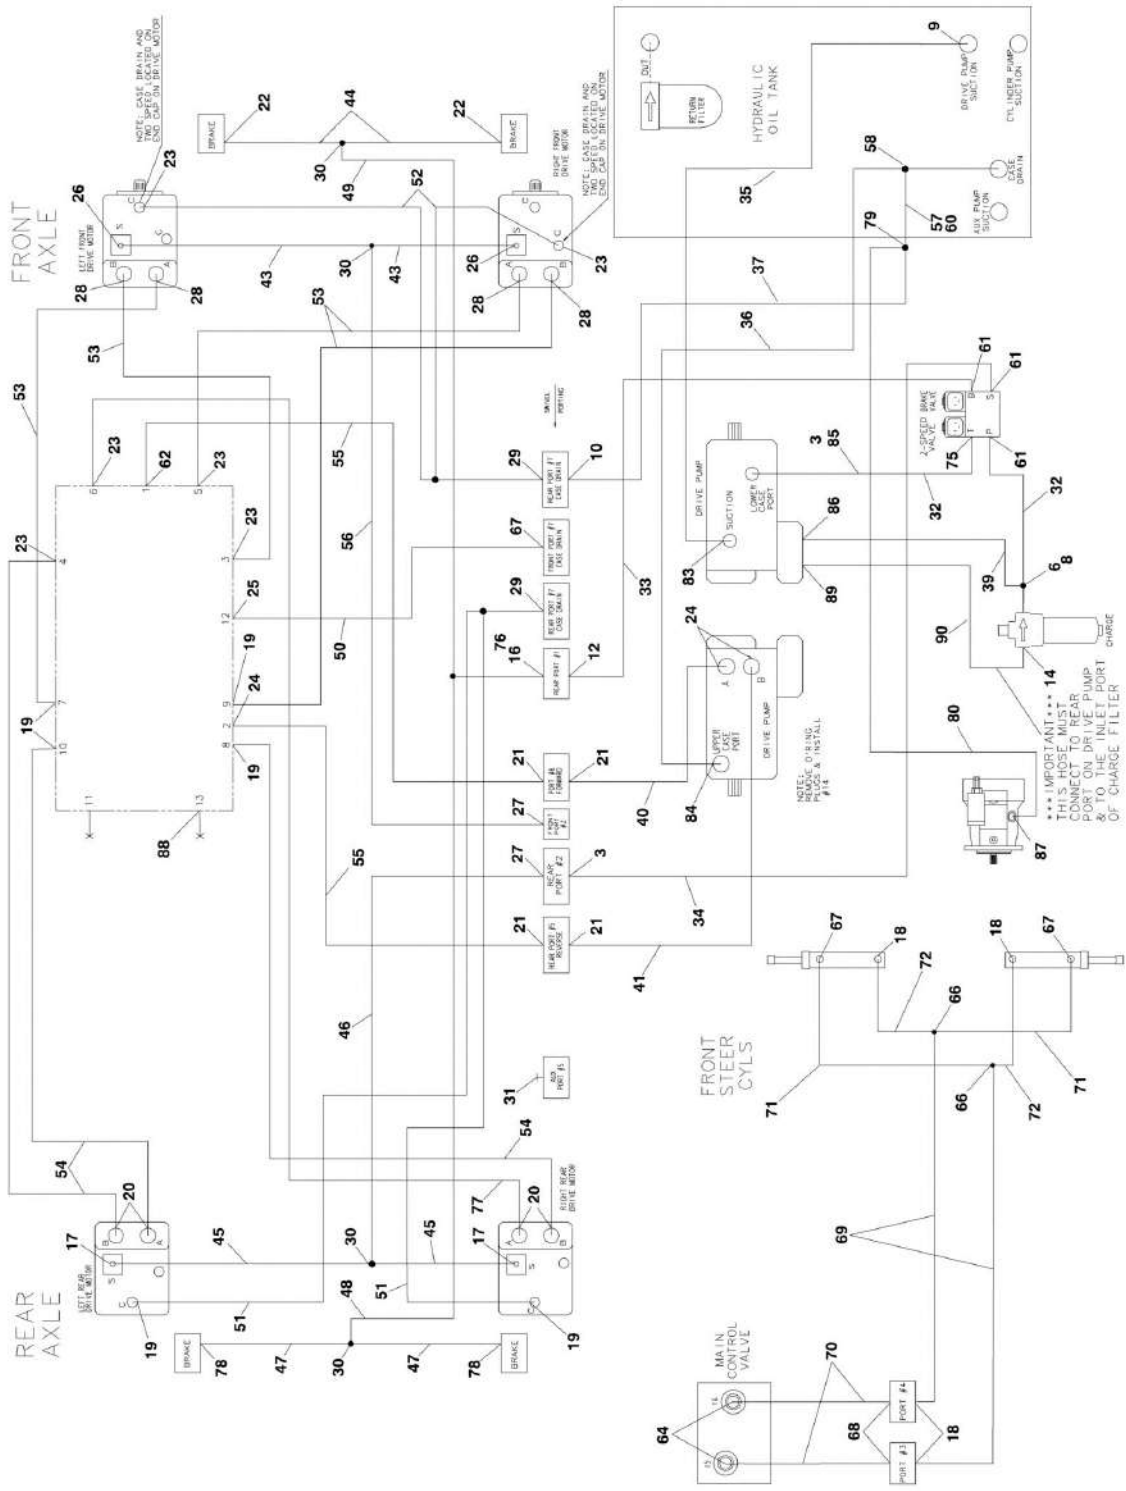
FRONT AXLE

NOTE: CASE DRAIN AND TWO SPEED LOCATED ON END CAP ON DRIVE MOTOR

LEFT FRONT DRIVE MOTOR

S C C B A

23 26 28 28

BRAKE 22

44 30 49

BRAKE 22

52 43 30 43

RIGHT FRONT DRIVE MOTOR

NOTE: CASE DRAIN AND TWO SPEED LOCATED ON END CAP ON DRIVE MOTOR

C S C A B

26 23 28 28

HYDRAULIC OIL TANK

OUT RETURN FILTER

DRIVE PUMP SUCTION 9

CYLINDER PUMP SUCTION

CASE DRAIN

AUX PUMP SUCTION

35 58 57 60 79 37 36

53 53 53

6 23 1 62 5 23 3 23 4 23 12 25 9 19 24 7 19 10 2 8 19 11 13 88

55 56 50

SWIVEL PORTING

REAR PORT #7 CASE DRAIN 29 10

FRONT PORT #7 CASE DRAIN 67

REAR PORT #7 CASE DRAIN 29

REAR PORT #1 16 76 12

PORT #8 FORWARD 21 21

FRONT PORT #2 27

REAR PORT #2 27 3

REAR PORT #5 REVERSE 21 21

AUX PORT #3 31

33 55 34 41 40 46

DRIVE PUMP SUCTION LOWER CASE PORT 83 3 85 86 89

UPPER CASE PORT A B DRIVE PUMP 24 84

NOTE: REMOVE O'RING PLUGS & INSTALL #14

2-SPEED BRAKE VALVE T P B S 61 61 61 75

32 32 39 6 8 90

CHARGE 14

80 87

***IMPORTANT*** THIS HOSE MUST CONNECT TO REAR PORT ON DRIVE PUMP & TO THE INLET PORT OF CHARGE FILTER

REAR AXLE

LEFT REAR DRIVE MOTOR

B A S C 17 20 19

54 45 51

30 48 30

BRAKE 78 47 47 BRAKE 78

RIGHT REAR DRIVE MOTOR

A B S 17 20 19

54 77 45 51

FRONT STEER CYLS

67 18 18 67

72 66 71 71 66 72

69

MAIN CONTROL VALVE

15 14

64 70 68 18

PORT #4 PORT #3